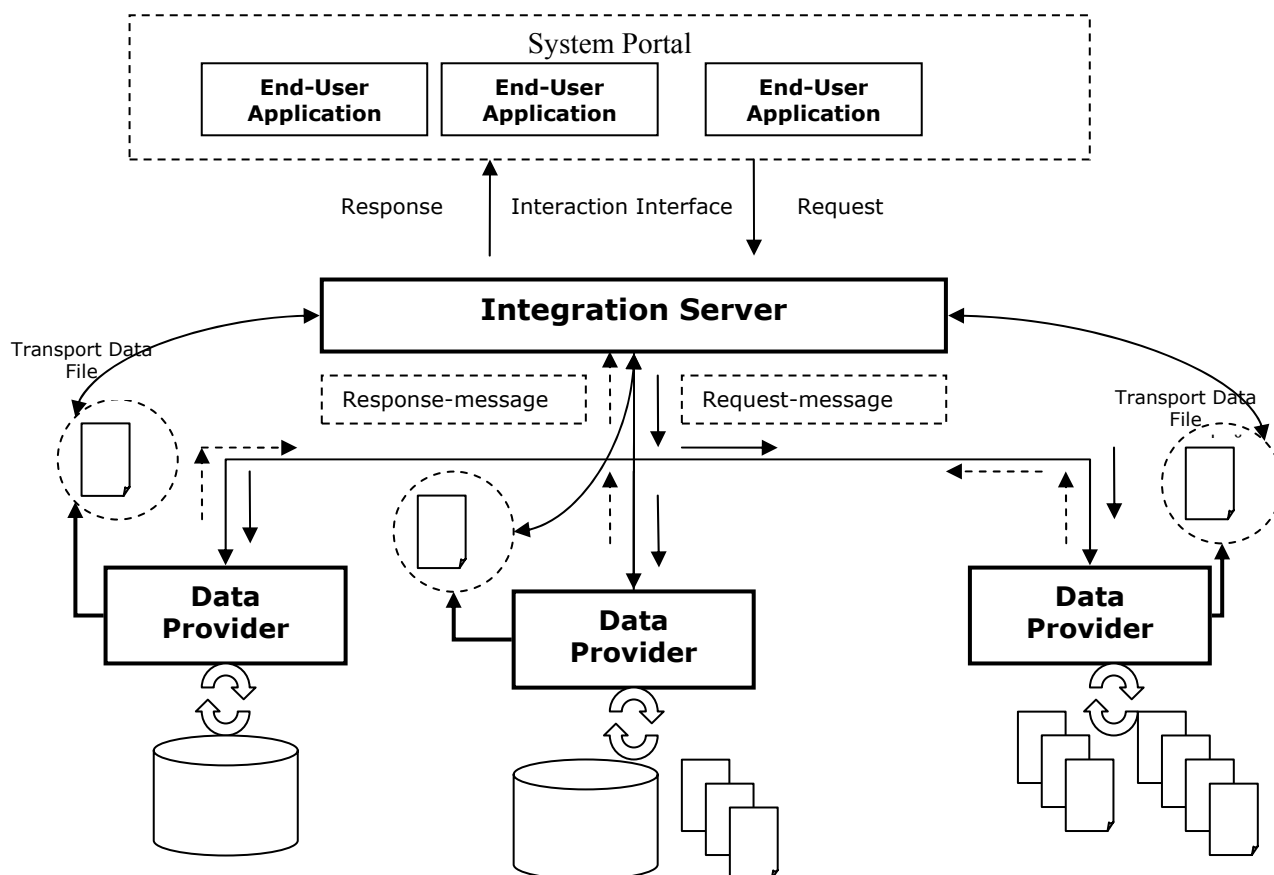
System Portal

End-User Application

End-User Application

End-User Application

Response

Interaction Interface

Request

Integration Server

Transport Data File

Response-message

Request-message

Transport Data File

Data Provider

Data Provider

Data Provider